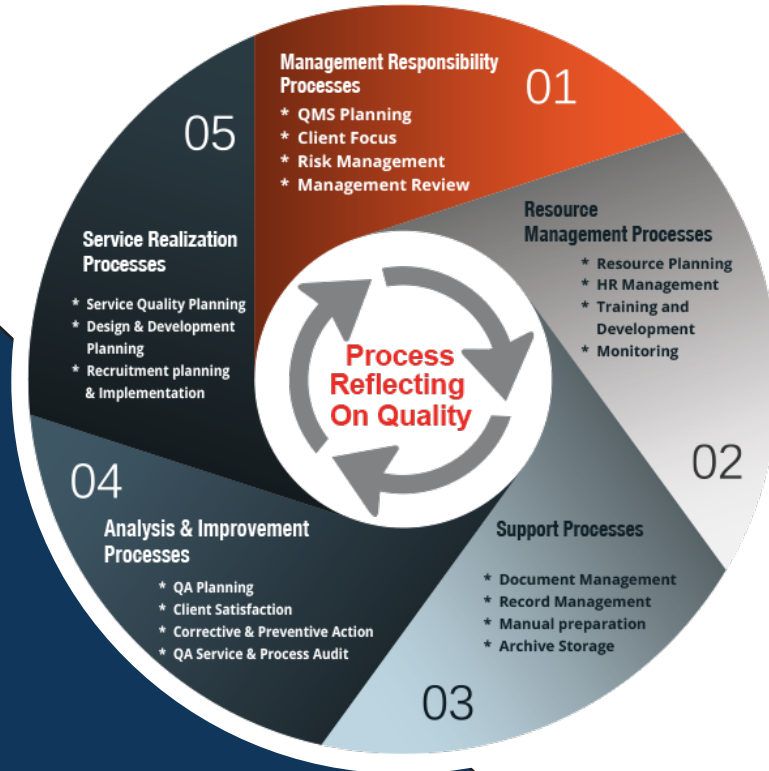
Management Responsibility Processes

01

* QMS Planning
* Client Focus
* Risk Management
* Management Review

Resource Management Processes

* Resource Planning
* HR Management
* Training and Development
* Monitoring

02

Support Processes

* Document Management
* Record Management
* Manual preparation
* Archive Storage

03

04

Analysis & Improvement Processes

* QA Planning
* Client Satisfaction
* Corrective & Preventive Action
* QA Service & Process Audit

05

Service Realization Processes

* Service Quality Planning
* Design & Development Planning
* Recruitment planning & Implementation

Process Reflecting On Quality